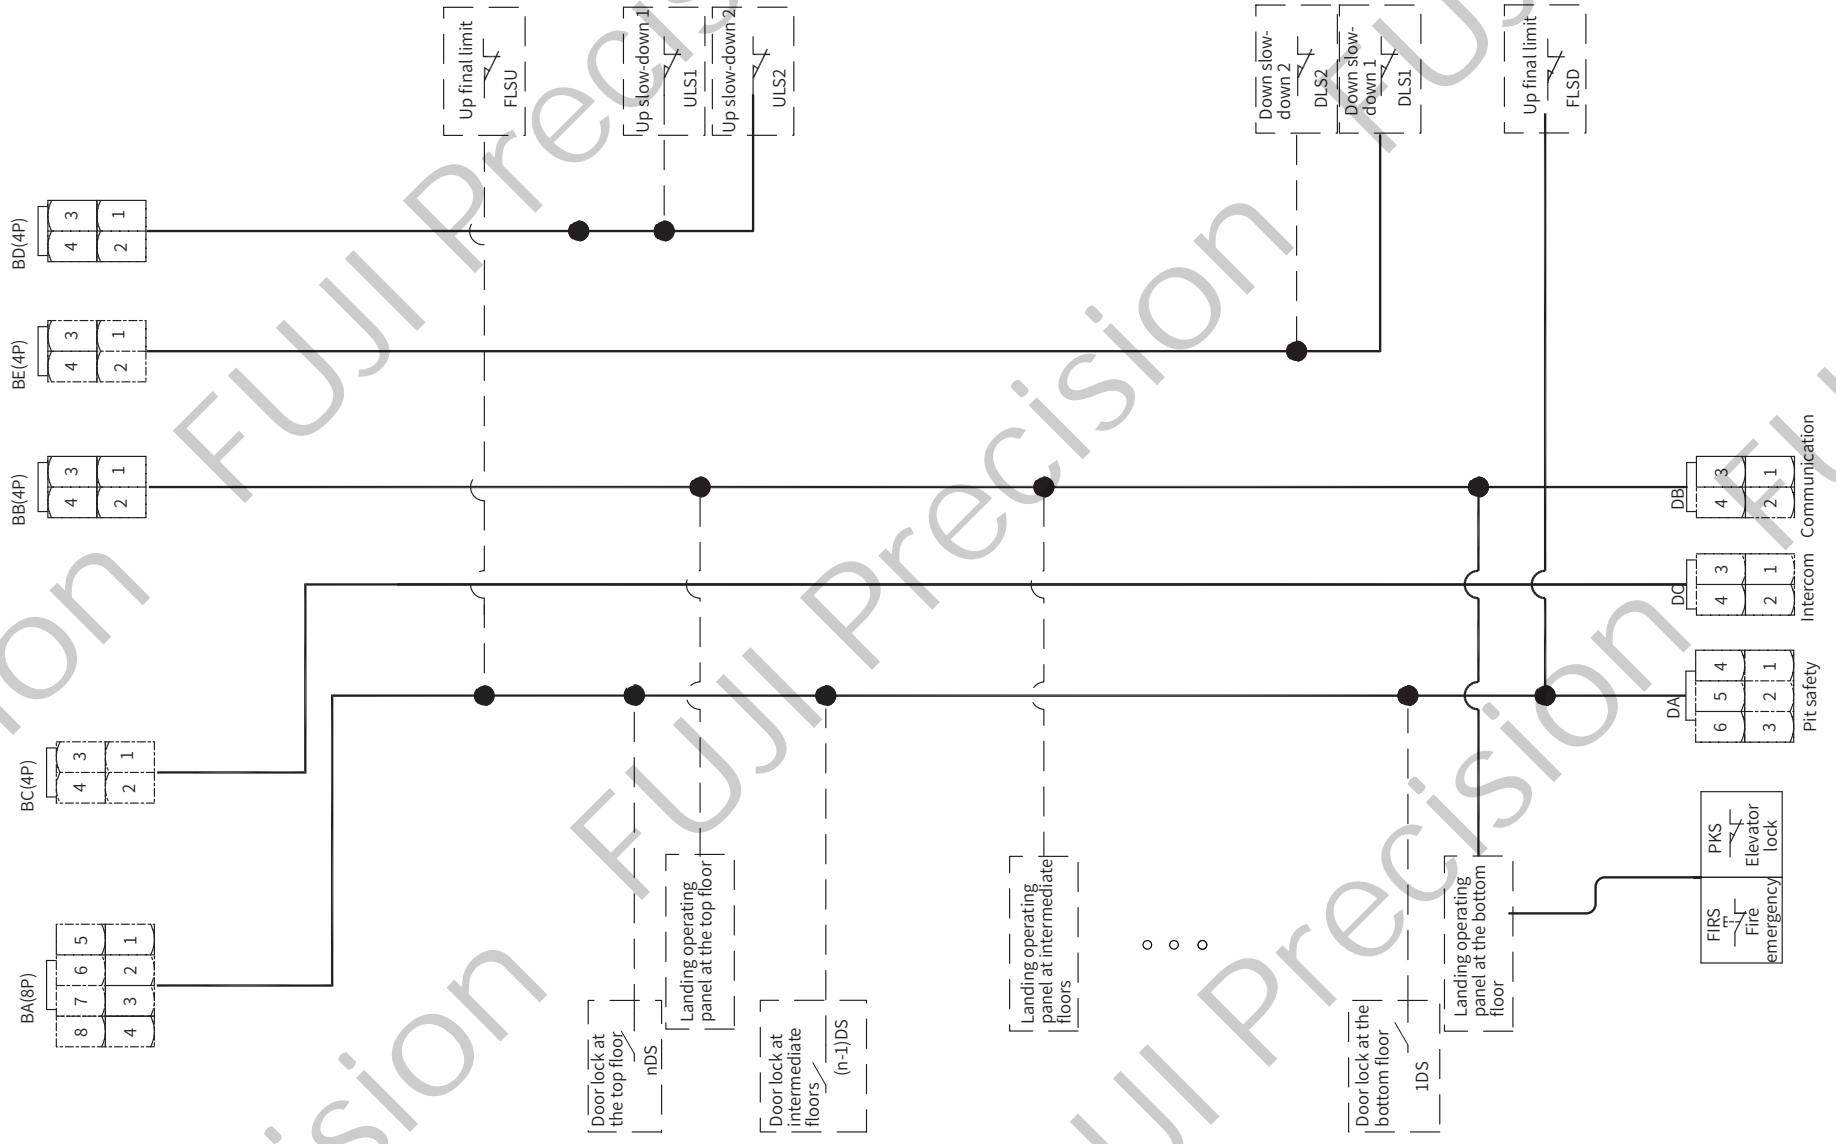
Up final limit
FLSU
Up slow-down 1
ULS1
Up slow-down 2
ULS2
Down slow-down 2
DLS2
Down slow-down 1
DLS1
Up final limit
FLSD

BD(4P)
3 1
4 2
BE(4P)
3 1
4 2
BB(4P)
3 1
4 2
BC(4P)
3 1
4 2
BA(8P)
5 1
6 2
7 3
8 4

DB
3 1
4 2
Communication
DC
3 1
4 2
Intercom
DA
4 1
5 2
6 3
Pit safety

PKS
Elevator lock
FIRS
Fire emergency

Door lock at the top floor
nDS
Landing operating panel at the top floor
Door lock at intermediate floors
(n-1)DS
Landing operating panel at intermediate floors
Door lock at the bottom floor
1DS
Landing operating panel at the bottom floor

FUJI Precision